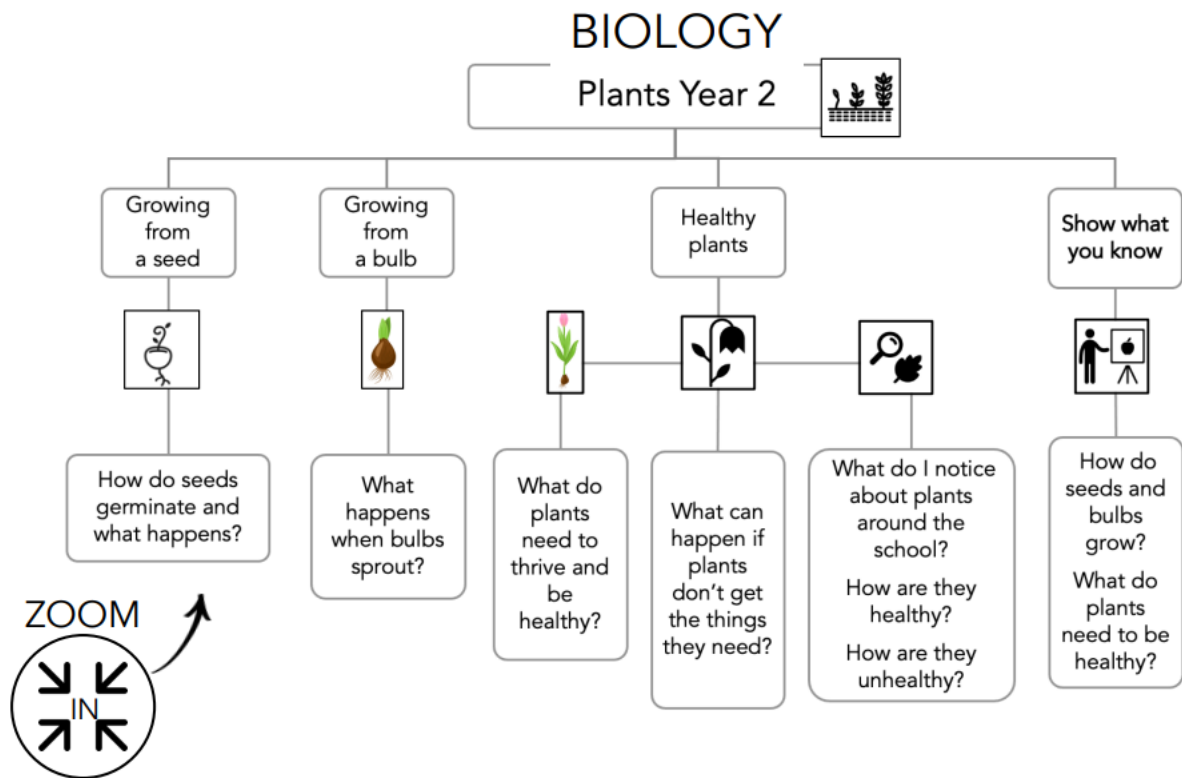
BIOLOGY

Plants Year 2

Growing from a seed

Growing from a bulb

Healthy plants

Show what you know

How do seeds germinate and what happens?

What happens when bulbs sprout?

What do plants need to thrive and be healthy?

What can happen if plants don't get the things they need?

What do I notice about plants around the school?

How are they healthy?

How are they unhealthy?

How do seeds and bulbs grow?

What do plants need to be healthy?

ZOOM

IN